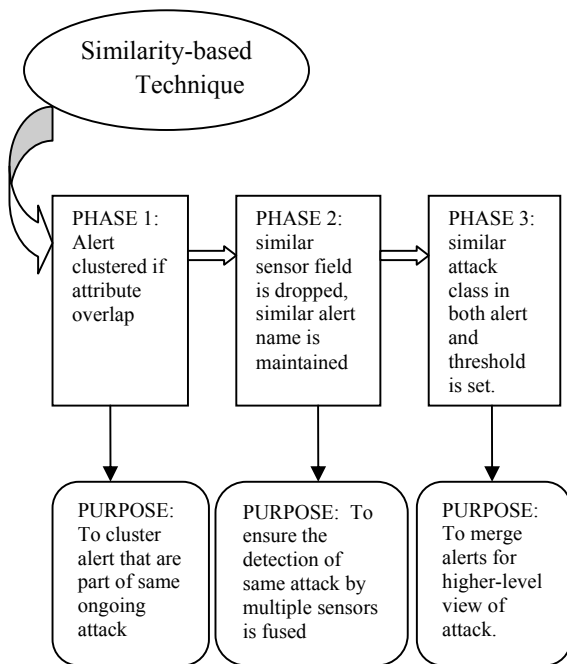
Similarity-based Technique

PHASE 1: Alert clustered if attribute overlap

PHASE 2: similar sensor field is dropped, similar alert name is maintained

PHASE 3: similar attack class in both alert and threshold is set.

PURPOSE: To cluster alert that are part of same ongoing attack

PURPOSE: To ensure the detection of same attack by multiple sensors is fused

PURPOSE: To merge alerts for higher-level view of attack.